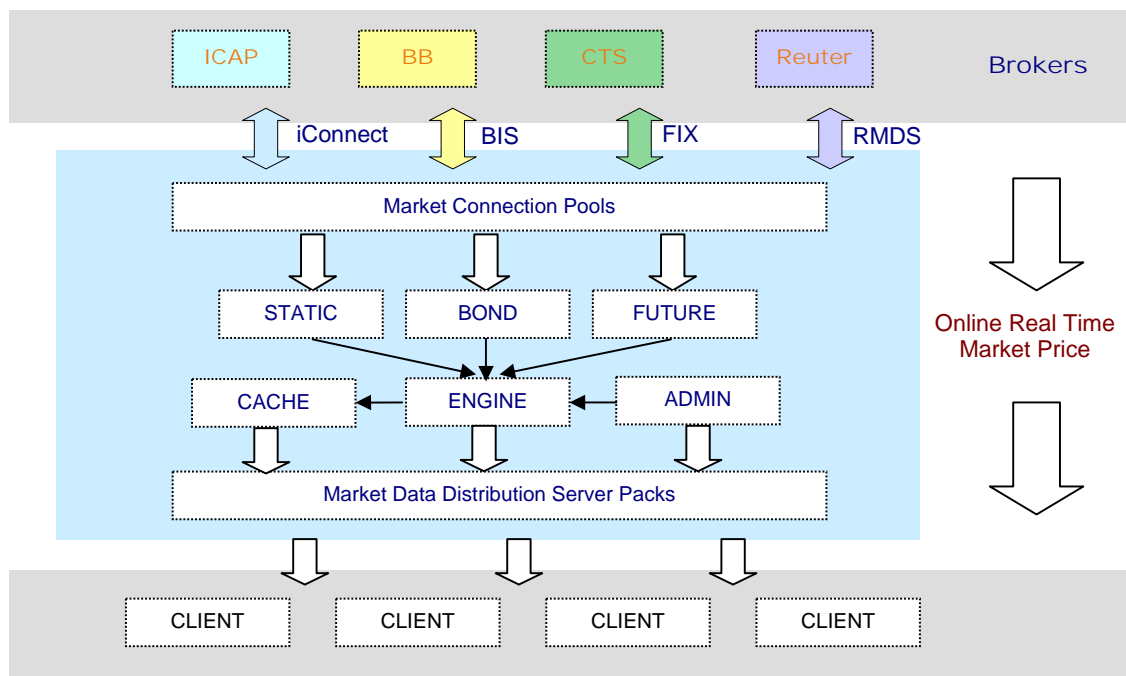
ICAP

BB

CTS

Reuter

Brokers

iConnect

BIS

FIX

RMDS

Market Connection Pools

STATIC

BOND

FUTURE

Online Real Time Market Price

CACHE

ENGINE

ADMIN

Market Data Distribution Server Packs

CLIENT

CLIENT

CLIENT

CLIENT